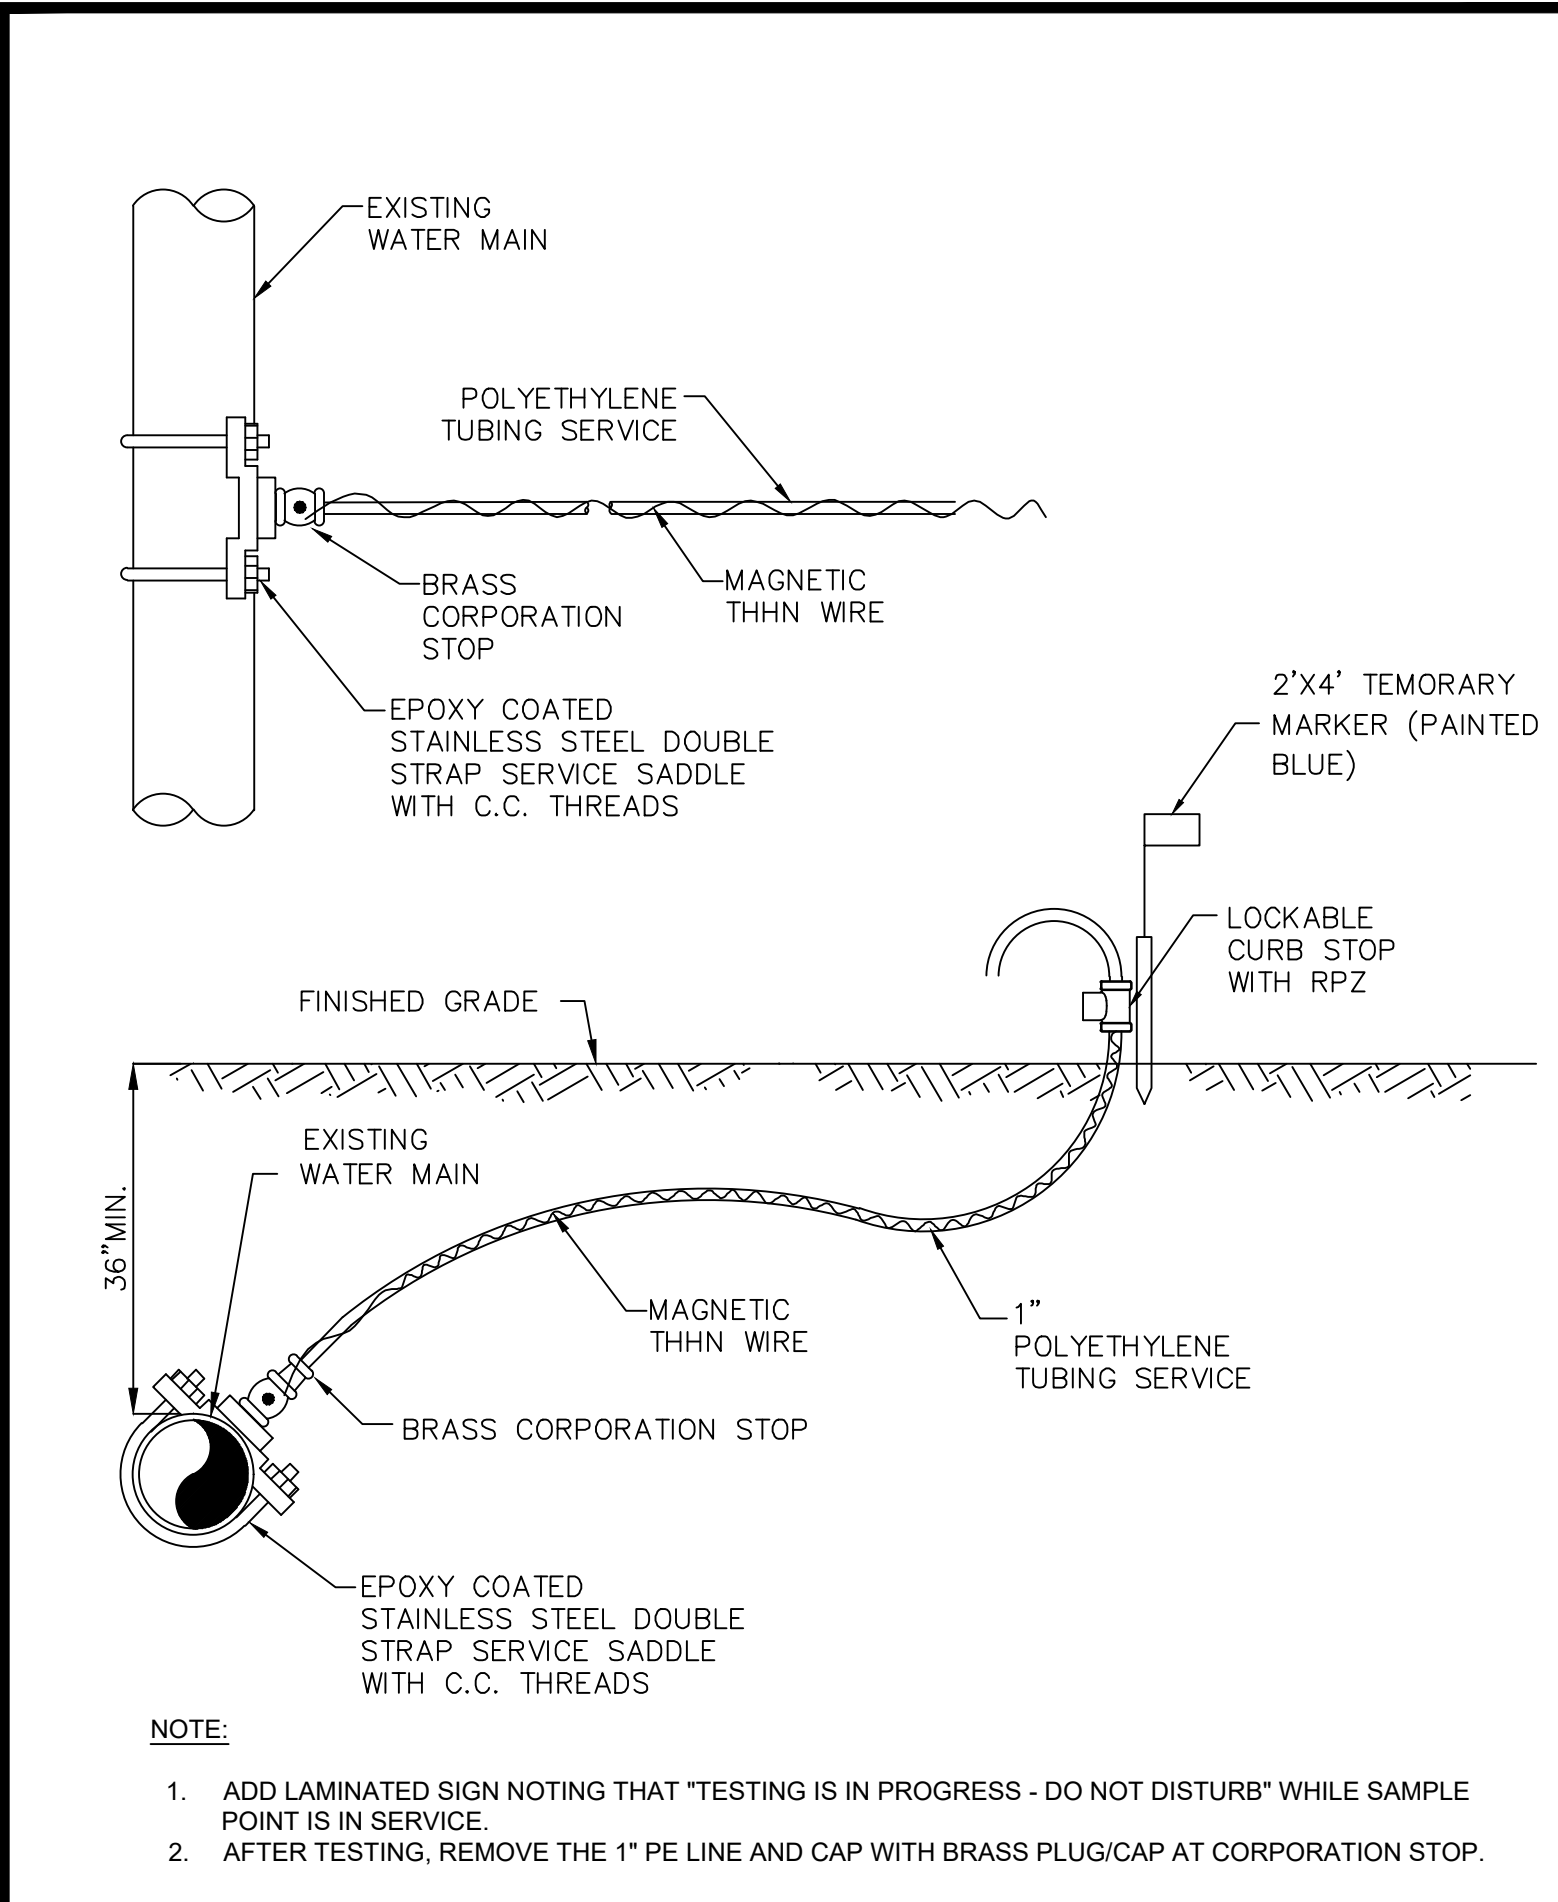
EXISTING WATER MAIN

POLYETHYLENE TUBING SERVICE

BRASS CORPORATION STOP

MAGNETIC THHN WIRE

EPOXY COATED STAINLESS STEEL DOUBLE STRAP SERVICE SADDLE WITH C.C. THREADS

2'X4' TEMORARY MARKER (PAINTED BLUE)

LOCKABLE CURB STOP WITH RPZ

FINISHED GRADE

36"MIN.

EXISTING WATER MAIN

MAGNETIC THHN WIRE

1" POLYETHYLENE TUBING SERVICE

BRASS CORPORATION STOP

EPOXY COATED STAINLESS STEEL DOUBLE STRAP SERVICE SADDLE WITH C.C. THREADS

NOTE:

1. ADD LAMINATED SIGN NOTING THAT "TESTING IS IN PROGRESS - DO NOT DISTURB" WHILE SAMPLE POINT IS IN SERVICE.
2. AFTER TESTING, REMOVE THE 1" PE LINE AND CAP WITH BRASS PLUG/CAP AT CORPORATION STOP.